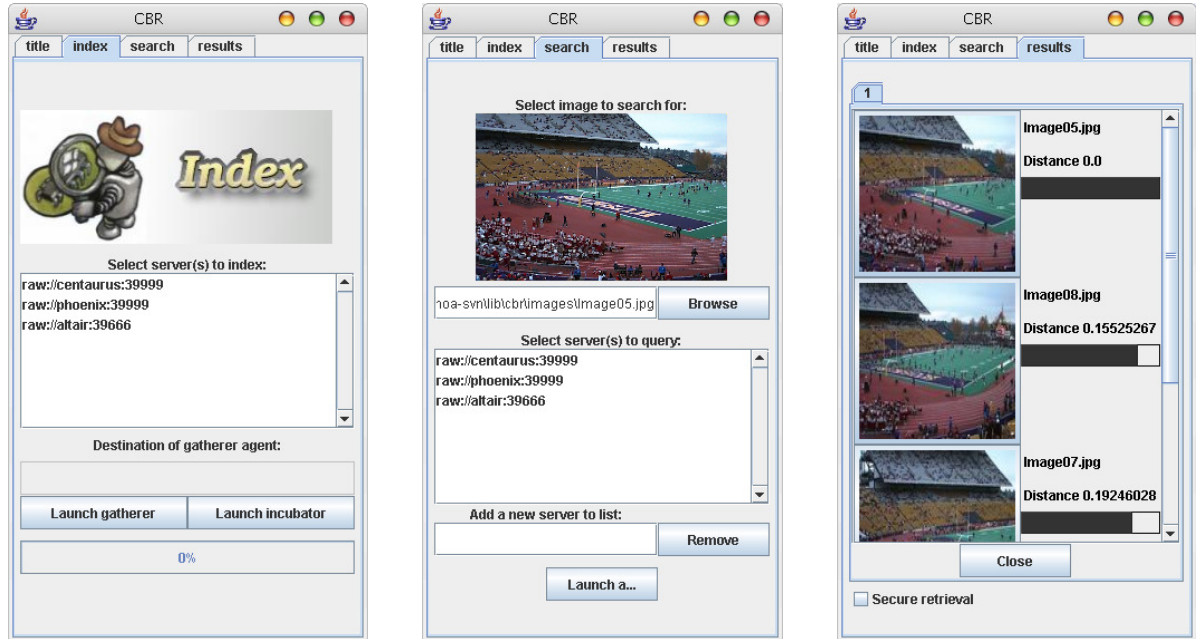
CBR

title | index | search | results

Index

Select server(s) to index:

raw://centaurus:39999
raw://phoenix:39999
raw://altair:39666

Destination of gatherer agent:

Launch gatherer | Launch incubator

0%

CBR

title | index | search | results

Select image to search for:

noa-svn\lib\cbr\images\Image05.jpg | Browse

Select server(s) to query:

raw://centaurus:39999
raw://phoenix:39999
raw://altair:39666

Add a new server to list:

Remove

Launch a...

CBR

title | index | search | results

1

Image05.jpg

Distance 0.0

Image08.jpg

Distance 0.15525267

Image07.jpg

Distance 0.19246028

Close

Secure retrieval